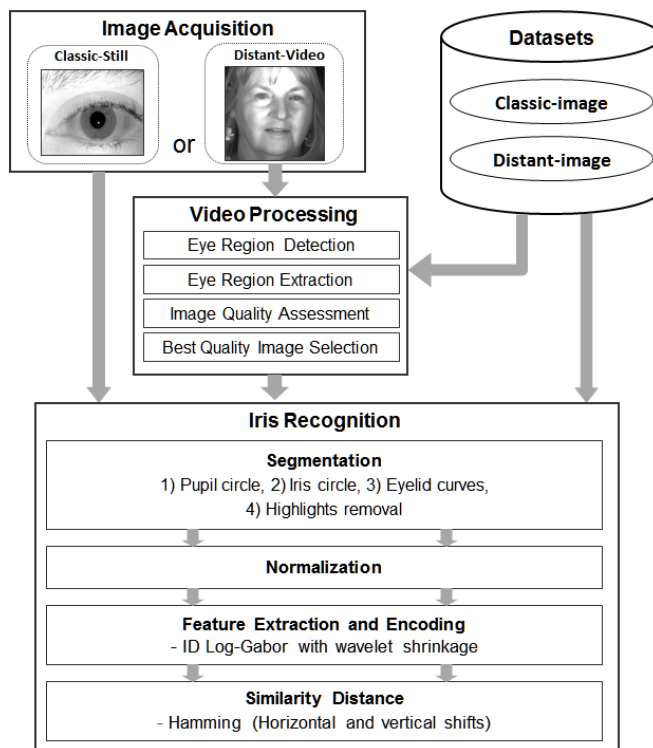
Image Acquisition

Classic-Still

Distant-Video

or

Datasets

Classic-image

Distant-image

Video Processing

Eye Region Detection

Eye Region Extraction

Image Quality Assessment

Best Quality Image Selection

Iris Recognition

Segmentation

1) Pupil circle, 2) Iris circle, 3) Eyelid curves, 4) Highlights removal

Normalization

Feature Extraction and Encoding

- ID Log-Gabor with wavelet shrinkage

Similarity Distance

- Hamming (Horizontal and vertical shifts)